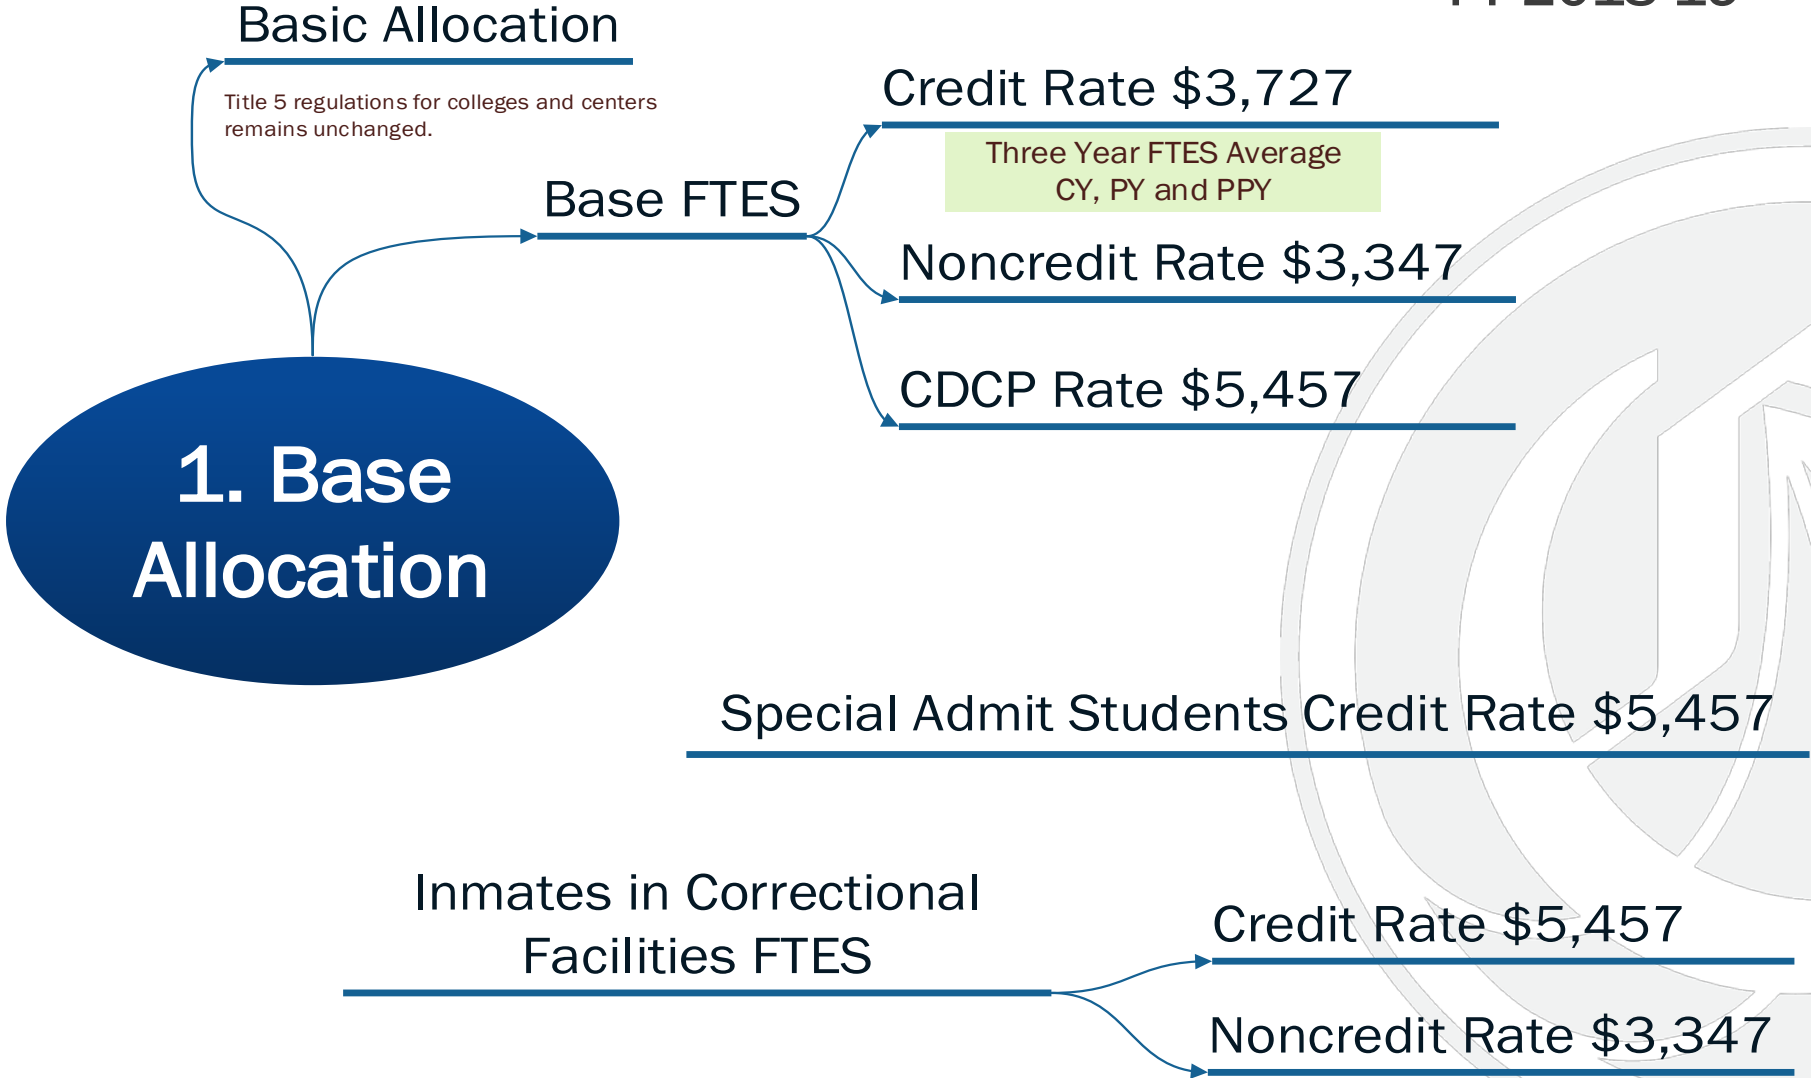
Basic Allocation

Title 5 regulations for colleges and centers remains unchanged.

Base FTES

Credit Rate $3,727

Three Year FTES Average
CY, PY and PPY

Noncredit Rate $3,347

CDCP Rate $5,457

1. Base Allocation

Special Admit Students Credit Rate $5,457

Inmates in Correctional Facilities FTES

Credit Rate $5,457

Noncredit Rate $3,347